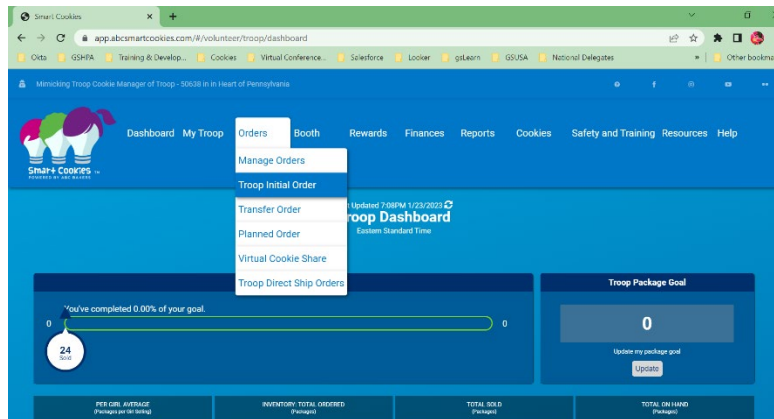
Smart Cookies ×  +

app.abcsmartcookies.com/#/volunteer/troop/dashboard

Okta  GSHPA  Training & Develop...  Cookies  Virtual Conference...  Salesforce  Looker  gsLearn  GSUSA  National Delegates  »  Other bookma

Mimicking Troop Cookie Manager of Troop - 50638 in in Heart of Pennsylvania

Smart Cookies POWERED BY ABC BAKERS

Dashboard  My Troop  Orders  Booth  Rewards  Finances  Reports  Cookies  Safety and Training  Resources  Help

Manage Orders
Troop Initial Order
Transfer Order
Planned Order
Virtual Cookie Share
Troop Direct Ship Orders

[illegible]t Updated 7:08PM 1/23/2023
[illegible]roop Dashboard
Eastern Standard Time

You've completed 0.00% of your goal.

0

0

24 Sold

Troop Package Goal

0

Update my package goal

Update

PER GIRL AVERAGE (Packages per Girl Selling)

INVENTORY: TOTAL ORDERED (Packages)

TOTAL SOLD (Packages)

TOTAL ON HAND (Packages)